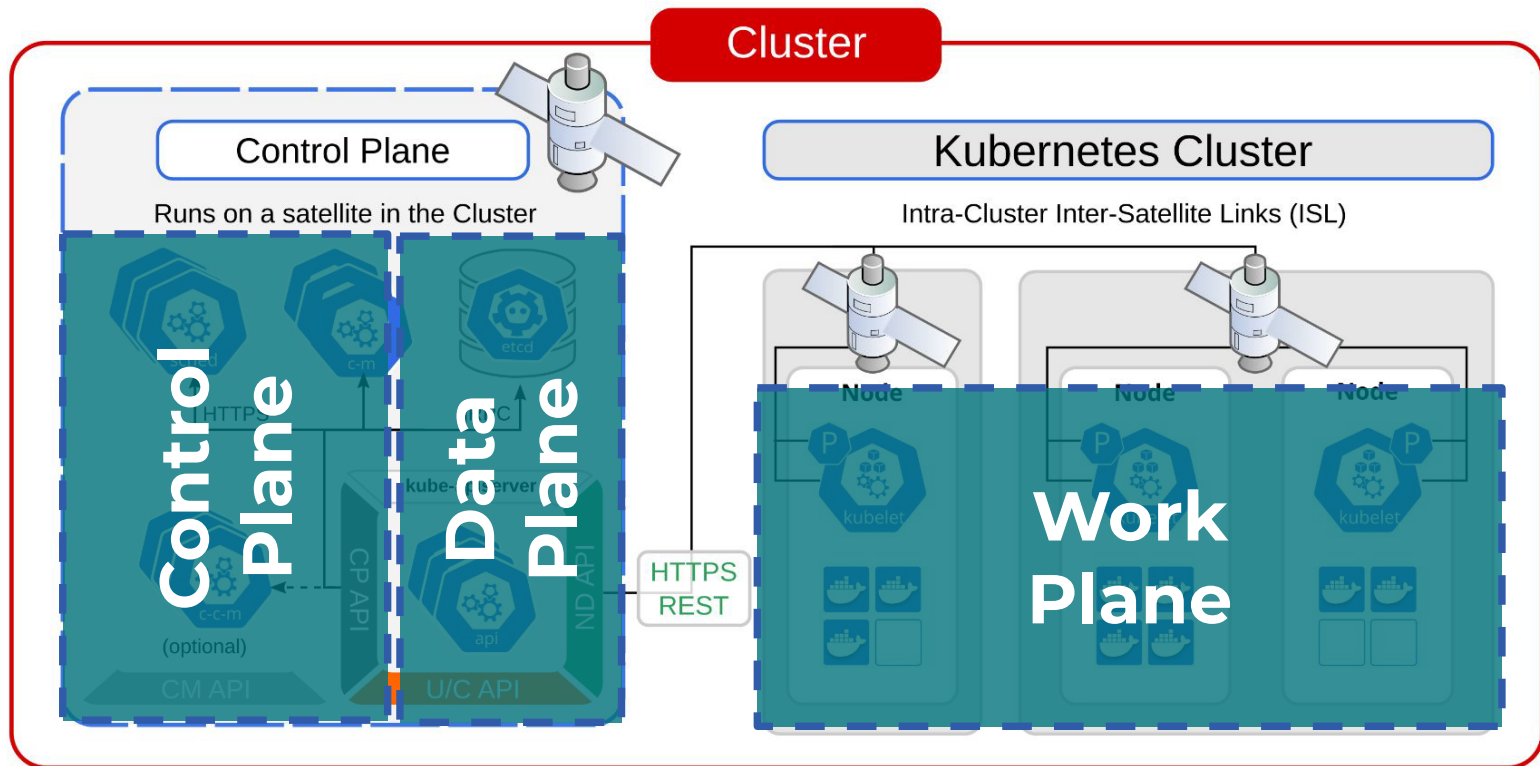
Cluster

Control Plane

Runs on a satellite in the Cluster

Control Plane

etcd

c-m

HTTPS

Data Plane

etcd

kube-apiserver

CP API

ND API

api

c-c-m

(optional)

CM API

U/C API

HTTPS
REST

Kubernetes Cluster

Intra-Cluster Inter-Satellite Links (ISL)

Node

Node

Node

P

P

P

kubelet

kubelet

Work Plane